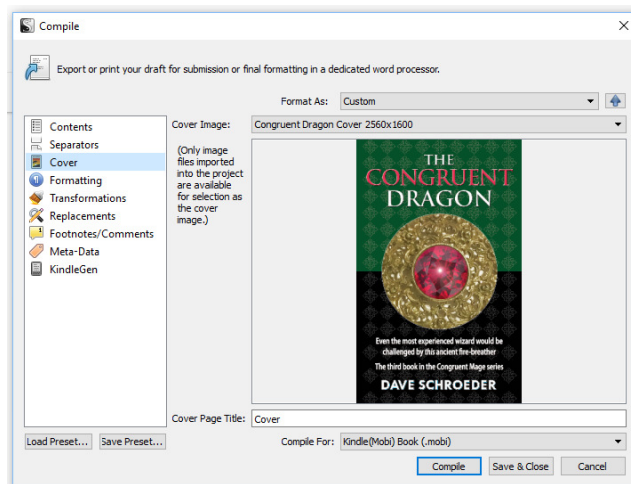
Compile

Export or print your draft for submission or final formatting in a dedicated word processor.

Format As: Custom

Contents
Separators
Cover
Formatting
Transformations
Replacements
Footnotes/Comments
Meta-Data
KindleGen

Cover Image: Congruent Dragon Cover 2560x1600

(Only image files imported into the project are available for selection as the cover image.)

THE CONGRUENT DRAGON

Even the most experienced wizard would be challenged by this ancient fire-breather

The third book in the Congruent Mage series

DAVE SCHROEDER

Cover Page Title: Cover

Load Preset... Save Preset...

Compile For: Kindle(Mobi) Book (.mobi)

Compile Save & Close Cancel